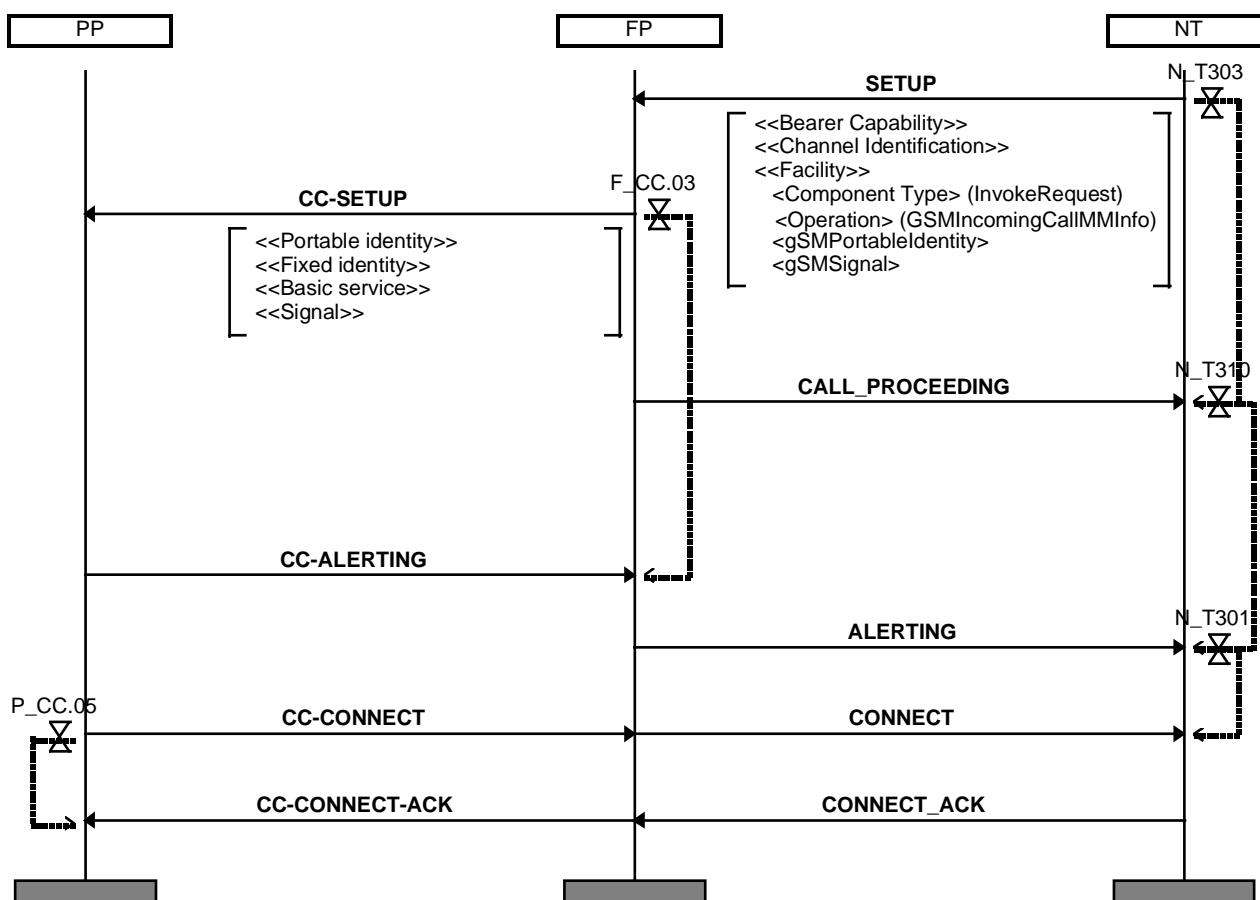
PP

FP

NT

SETUP

N_T303

<<Bearer Capability>>
<<Channel Identification>>
<<Facility>>
<Component Type> (InvokeRequest)
<Operation> (GSMIncomingCallMMInfo)
<gSMPortableIdentity>
<gSMSignal>

CC-SETUP

F_CC.03

<<Portable identity>>
<<Fixed identity>>
<<Basic service>>
<<Signal>>

N_T310

CALL_PROCEEDING

CC-ALERTING

N_T301

ALERTING

P_CC.05

CC-CONNECT

CONNECT

CC-CONNECT-ACK

CONNECT_ACK